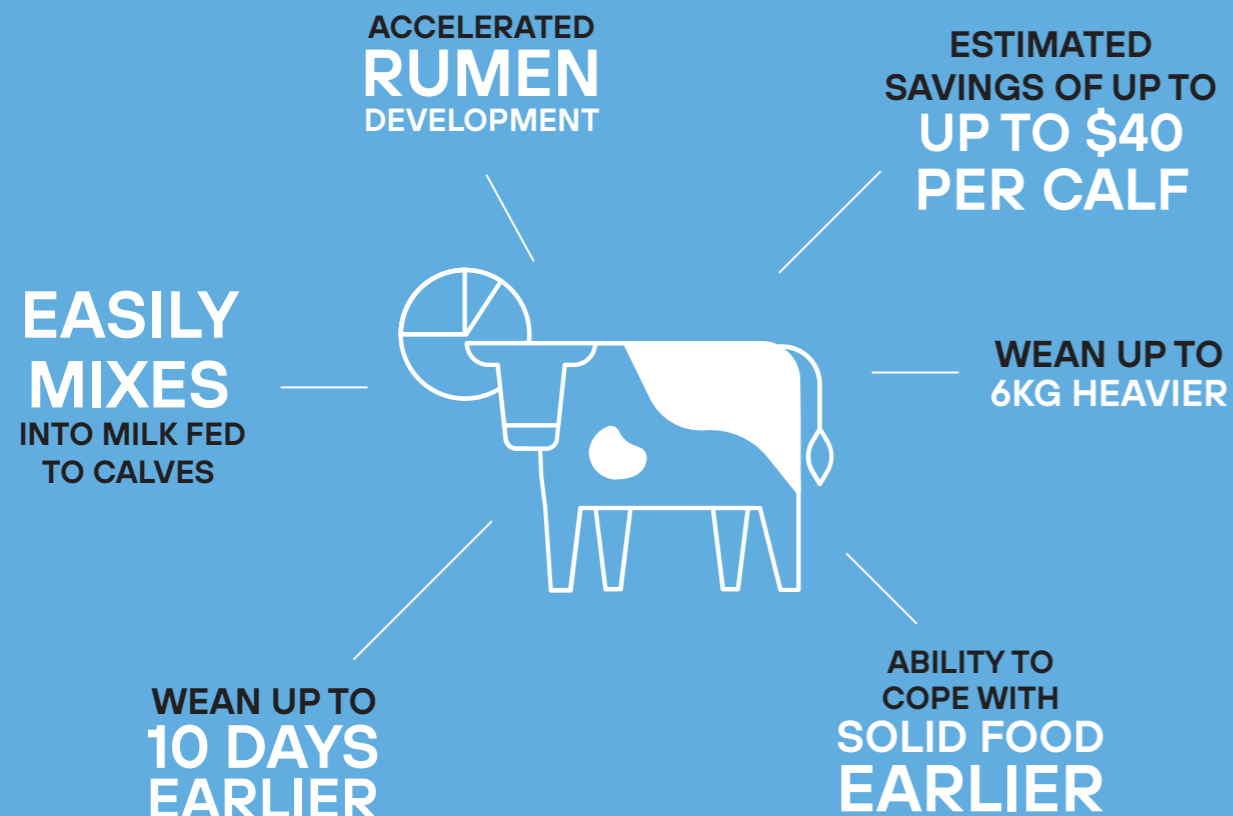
ACCELERATED
RUMEN
DEVELOPMENT

ESTIMATED
SAVINGS OF UP TO
UP TO $40
PER CALF

EASILY
MIXES
INTO MILK FED
TO CALVES

WEAN UP TO
6KG HEAVIER

WEAN UP TO
10 DAYS
EARLIER

ABILITY TO
COPE WITH
SOLID FOOD
EARLIER